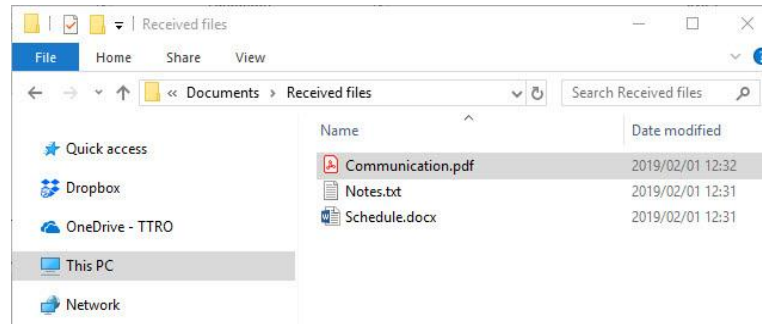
Received files

File Home Share View

« Documents › Received files

Search Received files

Quick access

Dropbox

OneDrive - TTRO

This PC

Network

| Name | Date modified |
|---|---|
| Communication.pdf | 2019/02/01 12:32 |
| Notes.txt | 2019/02/01 12:31 |
| Schedule.docx | 2019/02/01 12:31 |